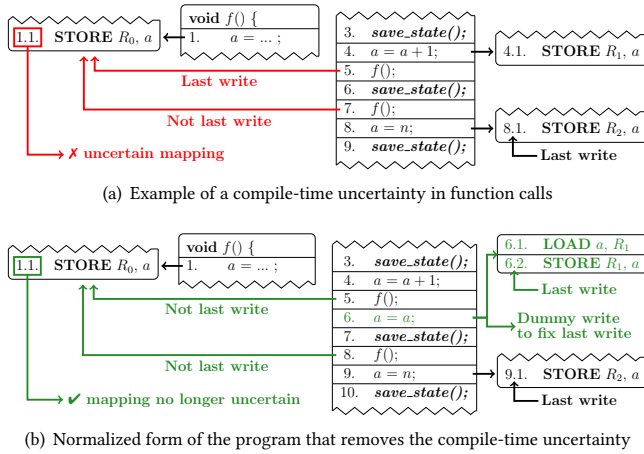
1.1. STORE $R_0$, $a$

void $f()$ {
1. $a$ = ... ;

3. save_state();
4. $a = a + 1$;
5. $f()$;
6. save_state();
7. $f()$;
8. $a = n$;
9. save_state();

4.1. STORE $R_1$, $a$

8.1. STORE $R_2$, $a$

Last write

Not last write

Last write

✗ uncertain mapping

(a) Example of a compile-time uncertainty in function calls

1.1. STORE $R_0$, $a$

void $f()$ {
1. $a$ = ... ;

3. save_state();
4. $a = a + 1$;
5. $f()$;
6. $a = a$;
7. save_state();
8. $f()$;
9. $a = n$;
10. save_state();

6.1. LOAD $a$, $R_1$
6.2. STORE $R_1$, $a$

Last write

Dummy write to fix last write

Not last write

Not last write

9.1. STORE $R_2$, $a$

Last write

✔ mapping no longer uncertain

(b) Normalized form of the program that removes the compile-time uncertainty